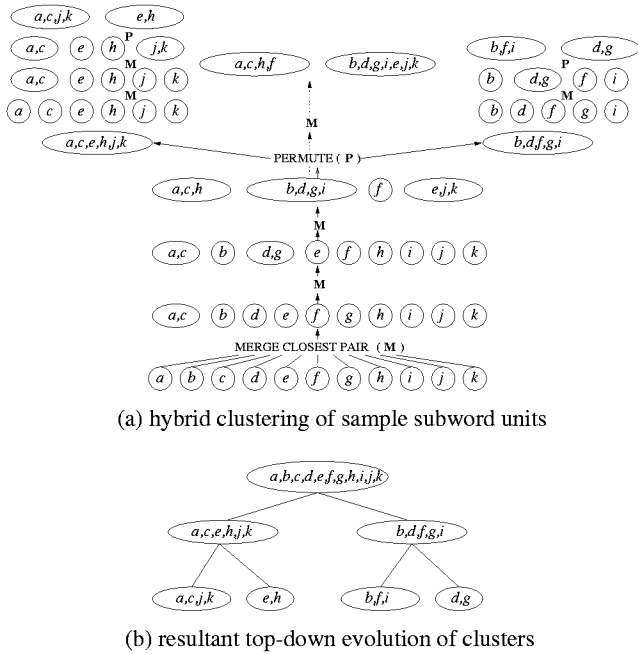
a,c,j,k e,h
a,c e h P j,k
a,c e h M j k
a c e h M j k

a,c,h,f b,d,g,i,e,j,k

b,f,i d,g
b d,g P f i
b d M f g i

M

a,c,e,h,j,k PERMUTE ( P ) b,d,f,g,i

a,c,h b,d,g,i f e,j,k

M

a,c b d,g e f h i j k

M

a,c b d e f g h i j k

MERGE CLOSEST PAIR ( M )

a b c d e f g h i j k

(a) hybrid clustering of sample subword units

a,b,c,d,e,f,g,h,i,j,k

a,c,e,h,j,k b,d,f,g,i

a,c,j,k e,h b,f,i d,g

(b) resultant top-down evolution of clusters